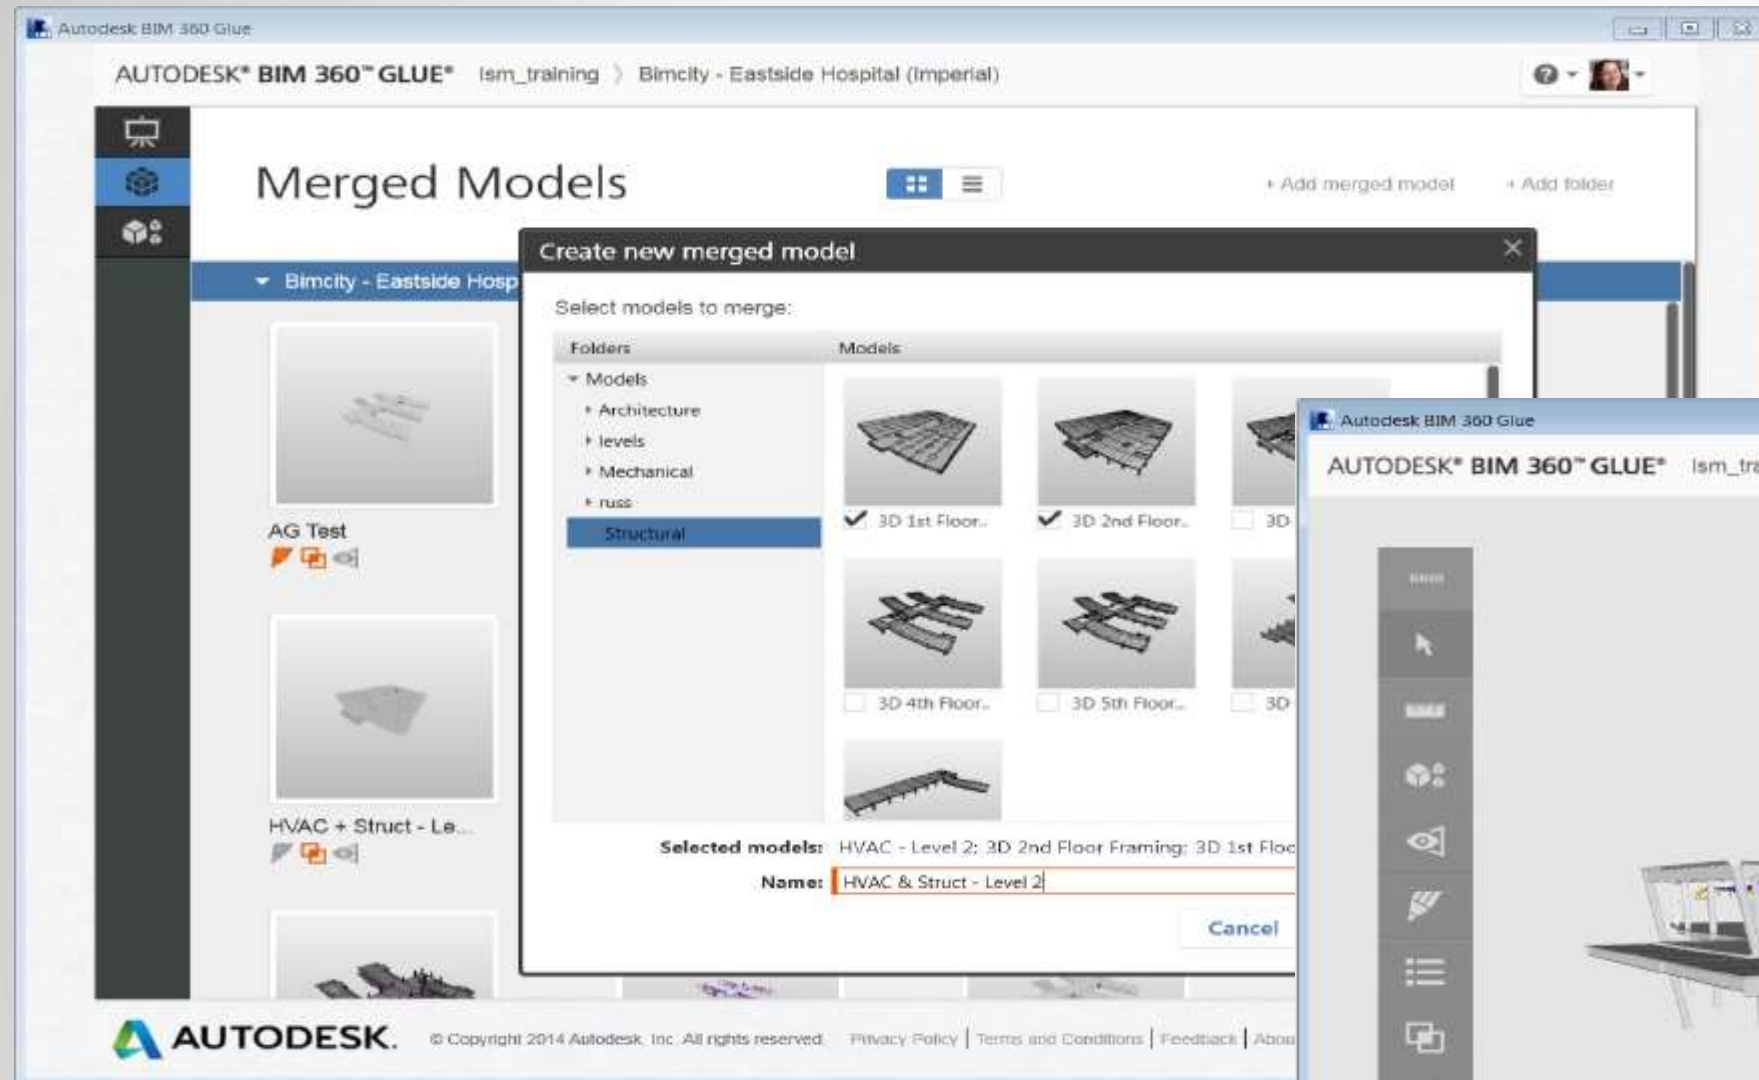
Autodesk BIM 360 Glue

AUTODESK® BIM 360™ GLUE® lsm_training › Bimcity - Eastside Hospital (Imperial)

Merged Models

+ Add merged model + Add folder

Bimcity - Eastside Hosp

AG Test

HVAC + Struct - Le...

Create new merged model

Select models to merge:

Folders

Models

Models
Architecture
levels
Mechanical
russ
Structural

3D 1st Floor..
3D 2nd Floor..
3D
3D 4th Floor..
3D 5th Floor..
3D

Selected models: HVAC - Level 2; 3D 2nd Floor Framing; 3D 1st Floo

Name: HVAC & Struct - Level 2

Cancel

Autodesk BIM 360 Glue

AUTODESK® BIM 360™ GLUE® lsm_tra

AUTODESK.

© Copyright 2014 Autodesk, Inc. All rights reserved. Privacy Policy | Terms and Conditions | Feedback | Abou